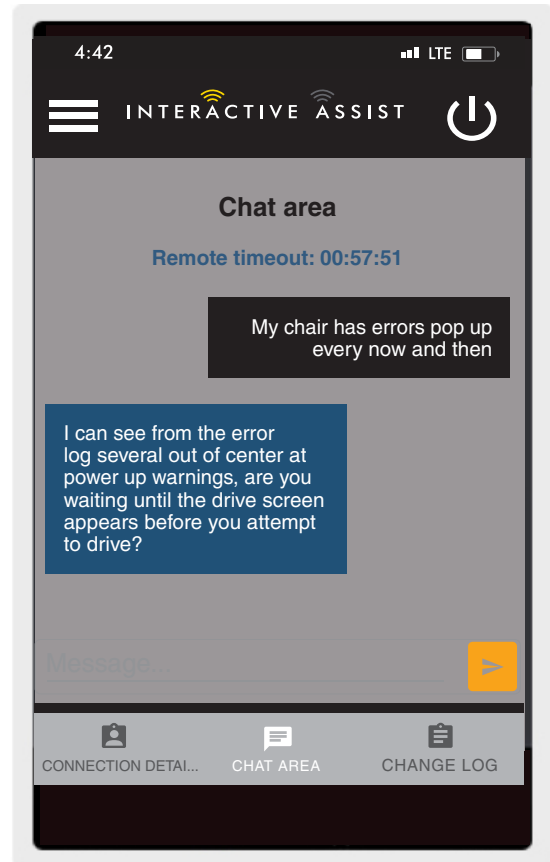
4:42

LTE

INTERACTIVE ASSIST

Chat area

Remote timeout: 00:57:51

My chair has errors pop up every now and then

I can see from the error log several out of center at power up warnings, are you waiting until the drive screen appears before you attempt to drive?

Message...

CONNECTION DETAI...

CHAT AREA

CHANGE LOG